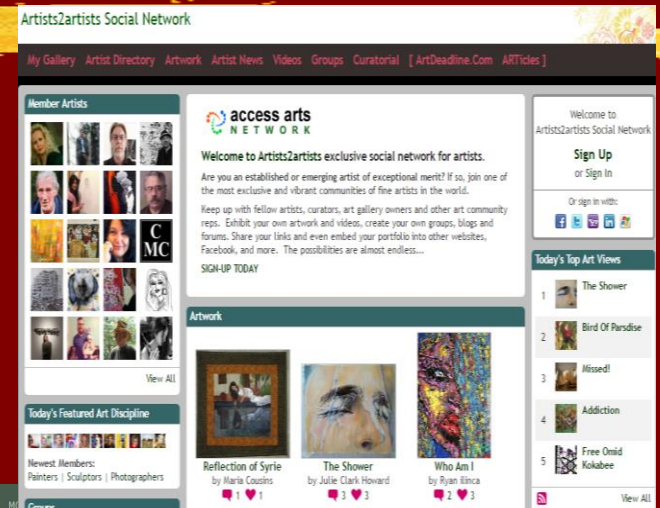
Artists2artists Social Network

My Gallery Artist Directory Artwork Artist News Videos Groups Curatorial [ ArtDeadline.Com ARTicles ]

Member Artists

CMC

View All

Today's Featured Art Discipline

Newest Members:
Painters | Sculptors | Photographers

Groups

access arts NETWORK

Welcome to Artists2artists exclusive social network for artists.

Are you an established or emerging artist of exceptional merit? If so, join one of the most exclusive and vibrant communities of fine artists in the world.

Keep up with fellow artists, curators, art gallery owners and other art community reps. Exhibit your own artwork and videos, create your own groups, blogs and forums. Share your links and even embed your portfolio into other websites, Facebook, and more. The possibilities are almost endless...

SIGN-UP TODAY

Artwork

Reflection of Syrie
by Maria Cousins
1 1

The Shower
by Julie Clark Howard
3 3

Who Am I
by Ryan Ilinca
2 3

Welcome to Artists2artists Social Network

Sign Up
or Sign In

Or sign in with:

Today's Top Art Views

1 The Shower
2 Bird Of Parsdise
3 Missed!
4 Addiction
5 Free Omid Kokabee

View All